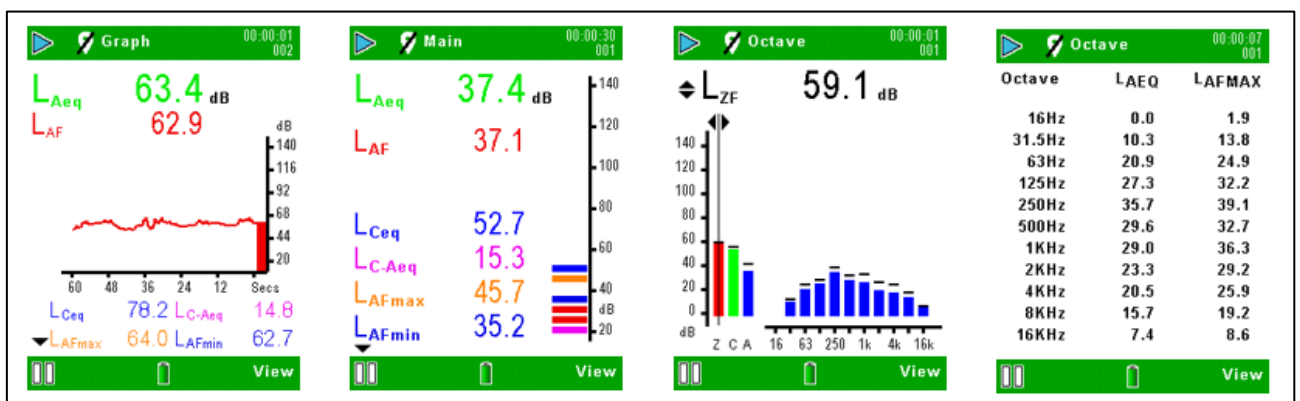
Graph 00:00:01 002

$L_{Aeq}$ 63.4 dB
$L_{AF}$ 62.9

dB
140
116
92
68
44
20

60 48 36 24 12 Secs

$L_{Ceq}$ 78.2 $L_{C\text{-}Aeq}$ 14.8
$L_{AFmax}$ 64.0 $L_{AFmin}$ 62.7

View

Main 00:00:30 001

$L_{Aeq}$ 37.4 dB

$L_{AF}$ 37.1

$L_{Ceq}$ 52.7
$L_{C\text{-}Aeq}$ 15.3
$L_{AFmax}$ 45.7
$L_{AFmin}$ 35.2

140
120
100
80
60
40
dB
20

View

Octave 00:00:01 001

$L_{ZF}$ 59.1 dB

140
120
100
80
60
40
20
0
dB

Z C A 16 63 250 1k 4k 16k

View

Octave 00:00:07 001

| Octave | $L_{AEQ}$ | $L_{AFMAX}$ |
|---|---|---|
| 16Hz | 0.0 | 1.9 |
| 31.5Hz | 10.3 | 13.8 |
| 63Hz | 20.9 | 24.9 |
| 125Hz | 27.3 | 32.2 |
| 250Hz | 35.7 | 39.1 |
| 500Hz | 29.6 | 32.7 |
| 1KHz | 29.0 | 36.3 |
| 2KHz | 23.3 | 29.2 |
| 4KHz | 20.5 | 25.9 |
| 8KHz | 15.7 | 19.2 |
| 16KHz | 7.4 | 8.6 |

View